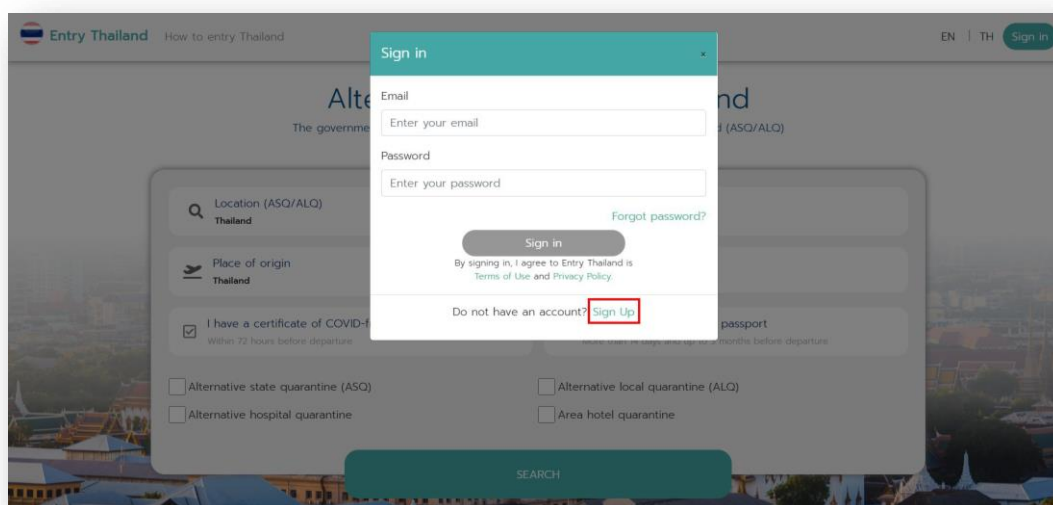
Entry Thailand How to entry Thailand

EN | TH Sign in

Alte nd

The governme d (ASQ/ALQ)

Sign in ×

Email

Enter your email

Password

Enter your password

Forgot password?

Sign in

By signing in, I agree to Entry Thailand is Terms of Use and Privacy Policy.

Do not have an account? Sign Up

Location (ASQ/ALQ)
Thailand

Place of origin
Thailand

I have a certificate of COVID-f
Within 72 hours before departure

passport
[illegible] months before departure

Alternative state quarantine (ASQ)

Alternative local quarantine (ALQ)

Alternative hospital quarantine

Area hotel quarantine

SEARCH